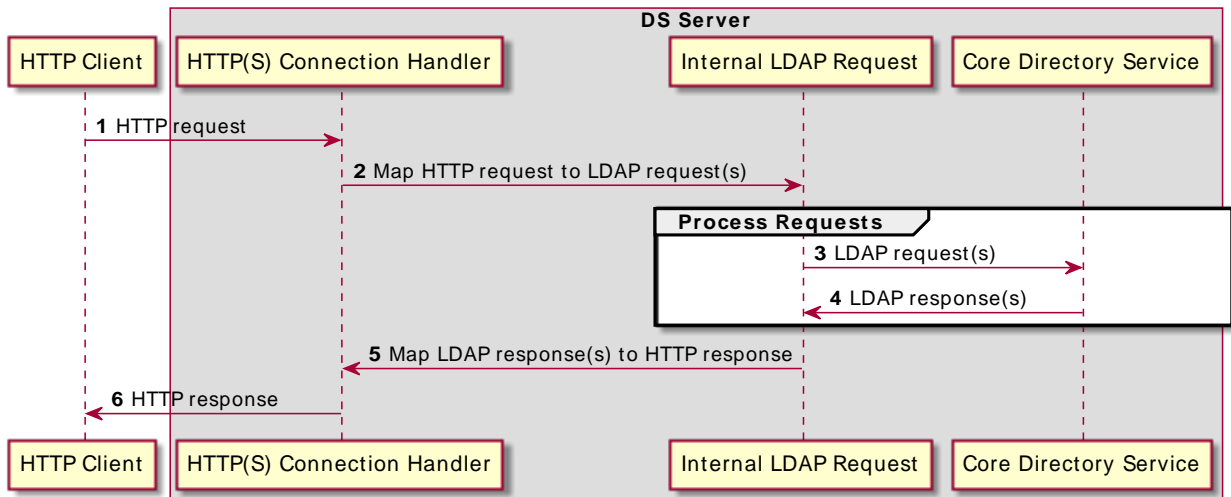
DS Server

HTTP Client

HTTP(S) Connection Handler

Internal LDAP Request

Core Directory Service

**1** HTTP request

**2** Map HTTP request to LDAP request(s)

Process Requests

**3** LDAP request(s)

**4** LDAP response(s)

**5** Map LDAP response(s) to HTTP response

**6** HTTP response

HTTP Client

HTTP(S) Connection Handler

Internal LDAP Request

Core Directory Service